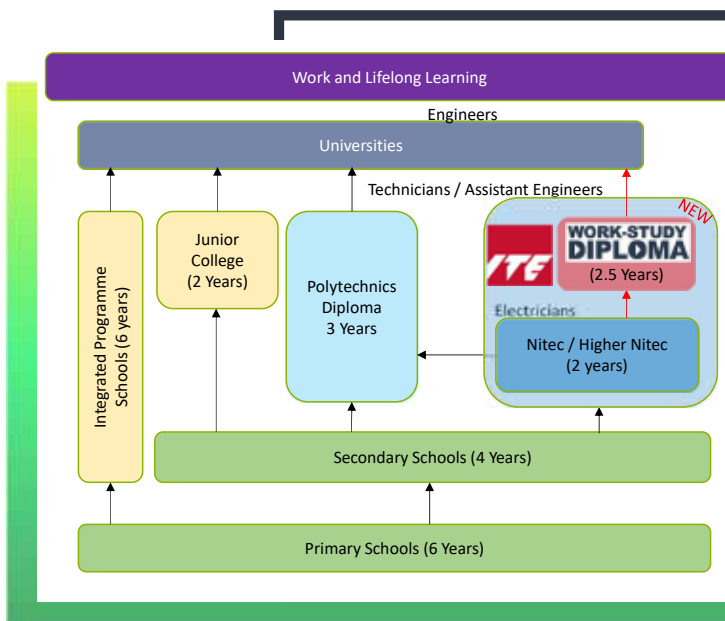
Work and Lifelong Learning

Engineers

Universities

Technicians / Assistant Engineers

NEW

Integrated Programme Schools (6 years)

Junior College (2 Years)

Polytechnics Diploma 3 Years

ITE

WORK-STUDY DIPLOMA (2.5 Years)

Electricians

Nitec / Higher Nitec (2 years)

Secondary Schools (4 Years)

Primary Schools (6 Years)